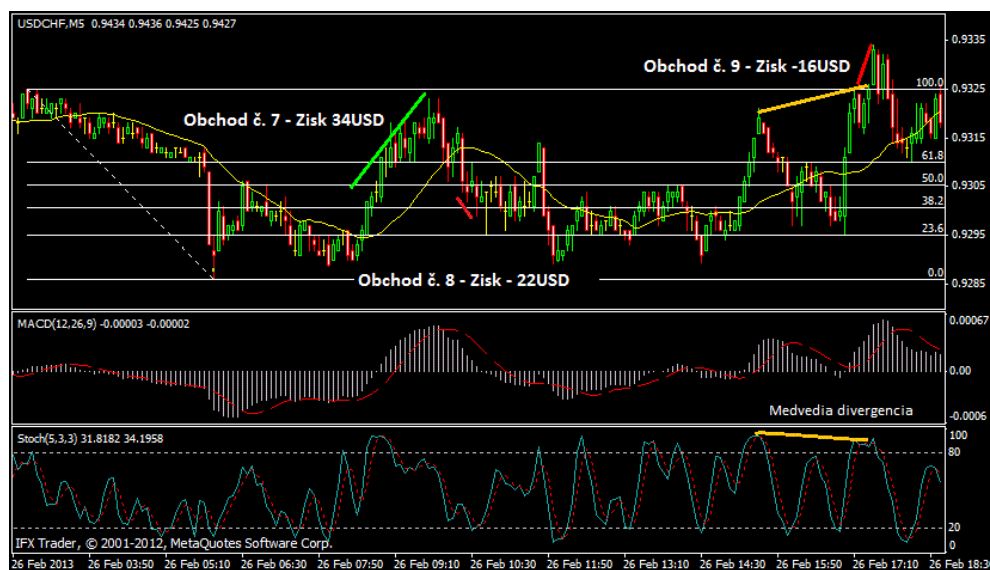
USDCHF,M5 0.9434 0.9436 0.9425 0.9427

Obchod č. 9 - Zisk -16USD

Obchod č. 7 - Zisk 34USD

Obchod č. 8 - Zisk - 22USD

100.0
61.8
50.0
38.2
23.6
0.0

0.9335
0.9325
0.9315
0.9305
0.9295
0.9285

MACD(12,26,9) -0.00003 -0.00002

0.00067
0.00
-0.0006

Medvedia divergencia

Stoch(5,3,3) 31.8182 34.1958

100
80
20
0

IFX Trader, © 2001-2012, MetaQuotes Software Corp.

26 Feb 2013 | 26 Feb 03:50 | 26 Feb 05:10 | 26 Feb 06:30 | 26 Feb 07:50 | 26 Feb 09:10 | 26 Feb 10:30 | 26 Feb 11:50 | 26 Feb 13:10 | 26 Feb 14:30 | 26 Feb 15:50 | 26 Feb 17:10 | 26 Feb 18:3